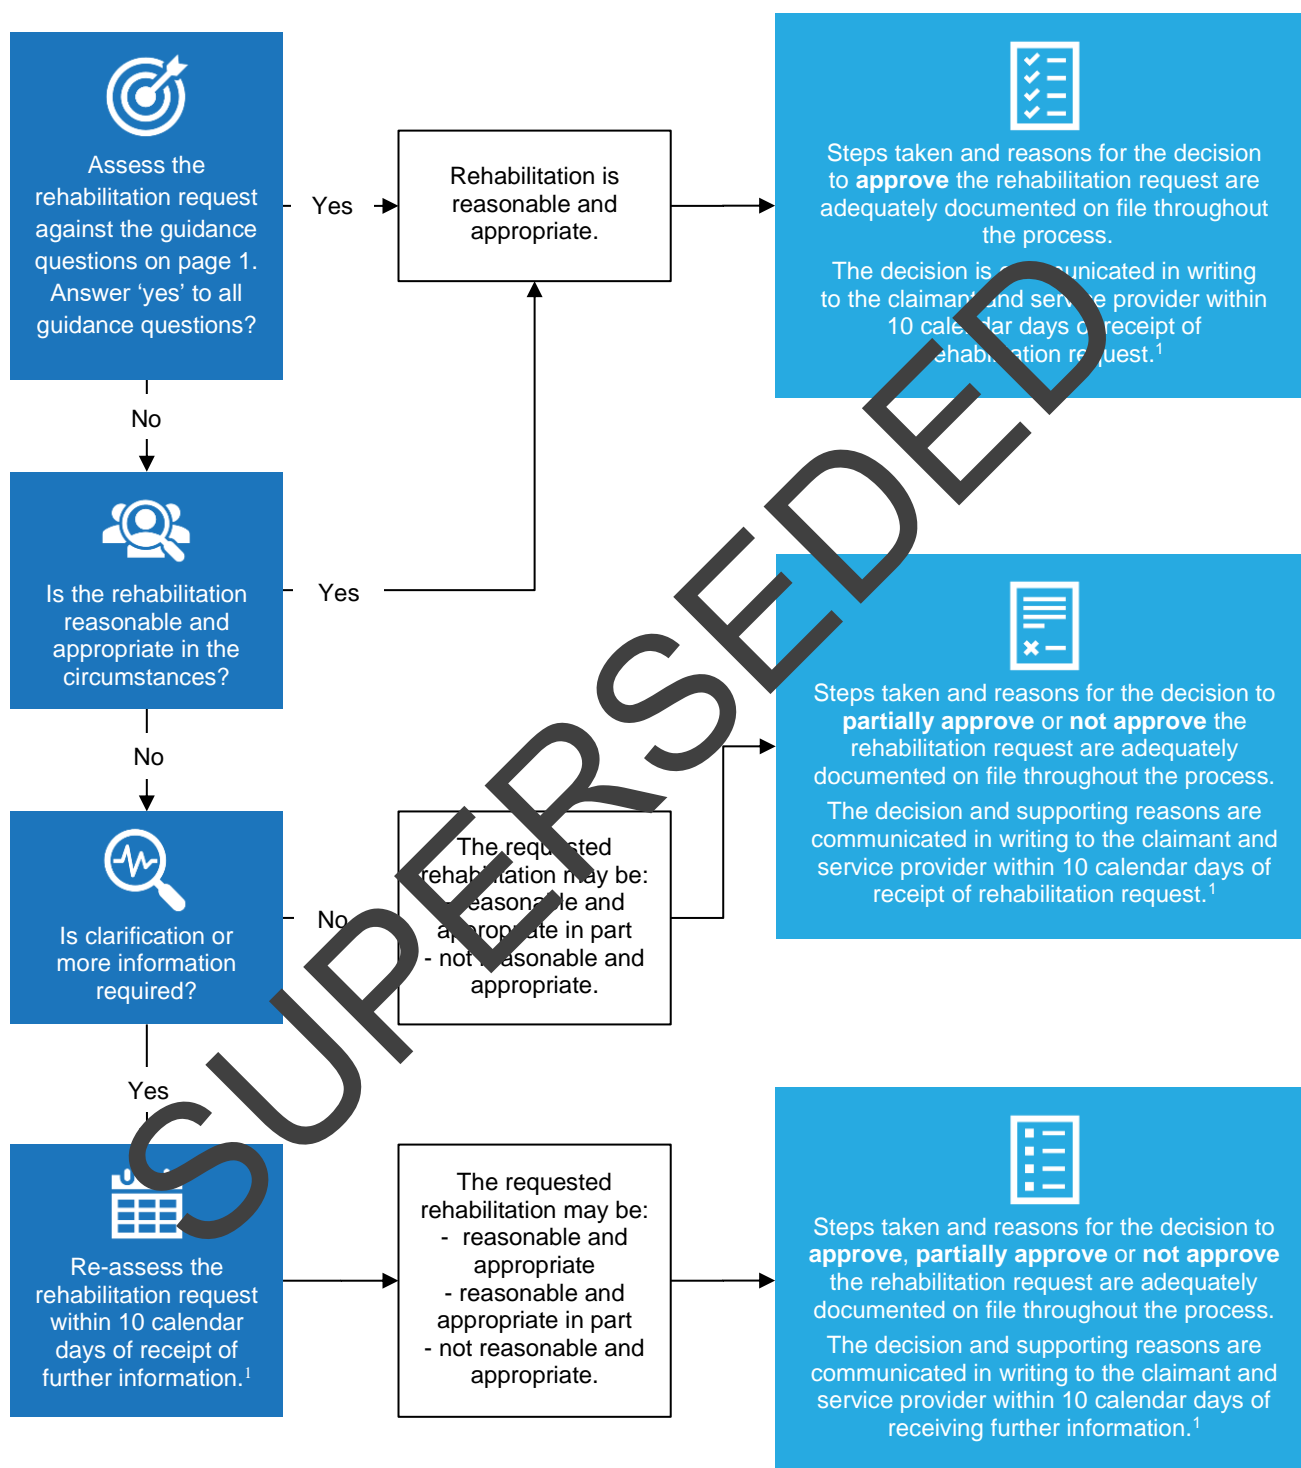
Assess the rehabilitation request against the guidance questions on page 1. Answer 'yes' to all guidance questions?

Yes

Rehabilitation is reasonable and appropriate.

Steps taken and reasons for the decision to **approve** the rehabilitation request are adequately documented on file throughout the process.

The decision is c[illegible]unicated in writing to the claimant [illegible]nd serv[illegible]e provider within 10 cale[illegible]dar days o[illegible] receipt of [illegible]ehab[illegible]ation re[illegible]uest.$^1$

No

Is the rehabilitation reasonable and appropriate in the circumstances?

Yes

SUPERSEDED

Steps taken and reasons for the decision to **partially approve** or **not approve** the rehabilitation request are adequately documented on file throughout the process.

The decision and supporting reasons are communicated in writing to the claimant and service provider within 10 calendar days of receipt of rehabilitation request.$^1$

No

Is clarification or more information required?

No

The requ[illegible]sted rehab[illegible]ation may be: - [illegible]easona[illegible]le and a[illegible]prop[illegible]ate in part - not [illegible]asonable and appropriate.

Yes

Re-assess the rehabilitation request within 10 calendar days of receipt of further information.$^1$

The requested rehabilitation may be: - reasonable and appropriate - reasonable and appropriate in part - not reasonable and appropriate.

Steps taken and reasons for the decision to **approve**, **partially approve** or **not approve** the rehabilitation request are adequately documented on file throughout the process.

The decision and supporting reasons are communicated in writing to the claimant and service provider within 10 calendar days of receiving further information.$^1$